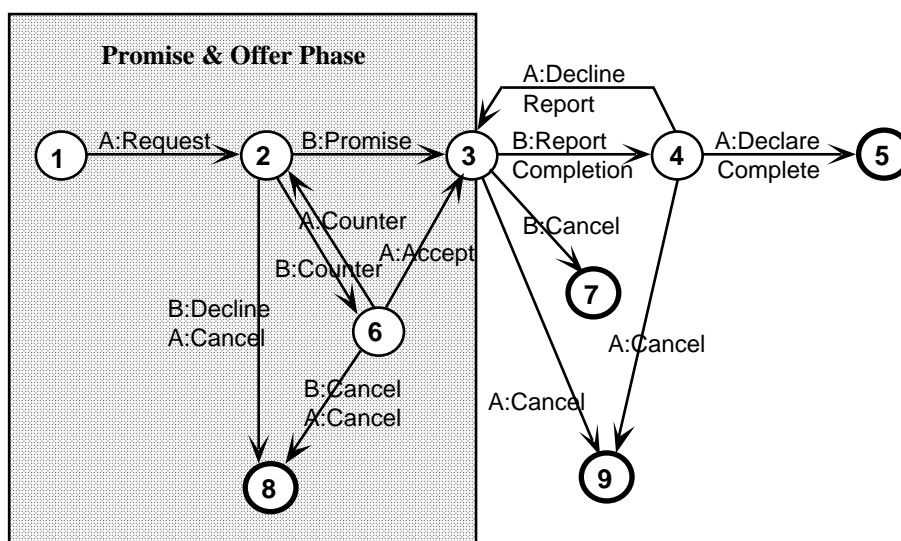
Promise & Offer Phase

A:Decline Report

1

A:Request

2

B:Promise

3

B:Report Completion

4

A:Declare Complete

5

A:Counter

B:Counter

A:Accept

B:Cancel

7

B:Decline A:Cancel

6

A:Cancel

B:Cancel A:Cancel

A:Cancel

8

9